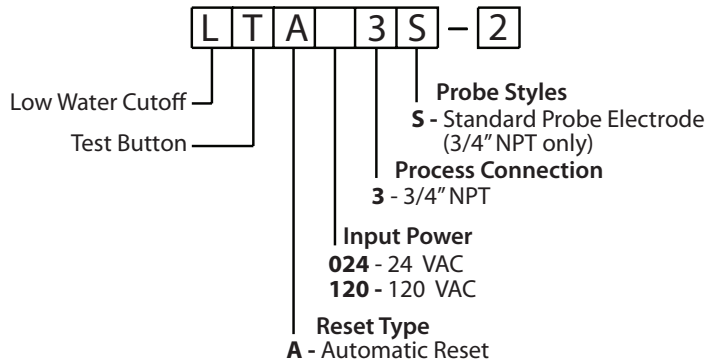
L T A 3 S – 2

Probe Styles
S - Standard Probe Electrode (3/4" NPT only)

Low Water Cutoff

Test Button

Process Connection
3 - 3/4" NPT

Input Power
024 - 24 VAC
120 - 120 VAC

Reset Type
A - Automatic Reset